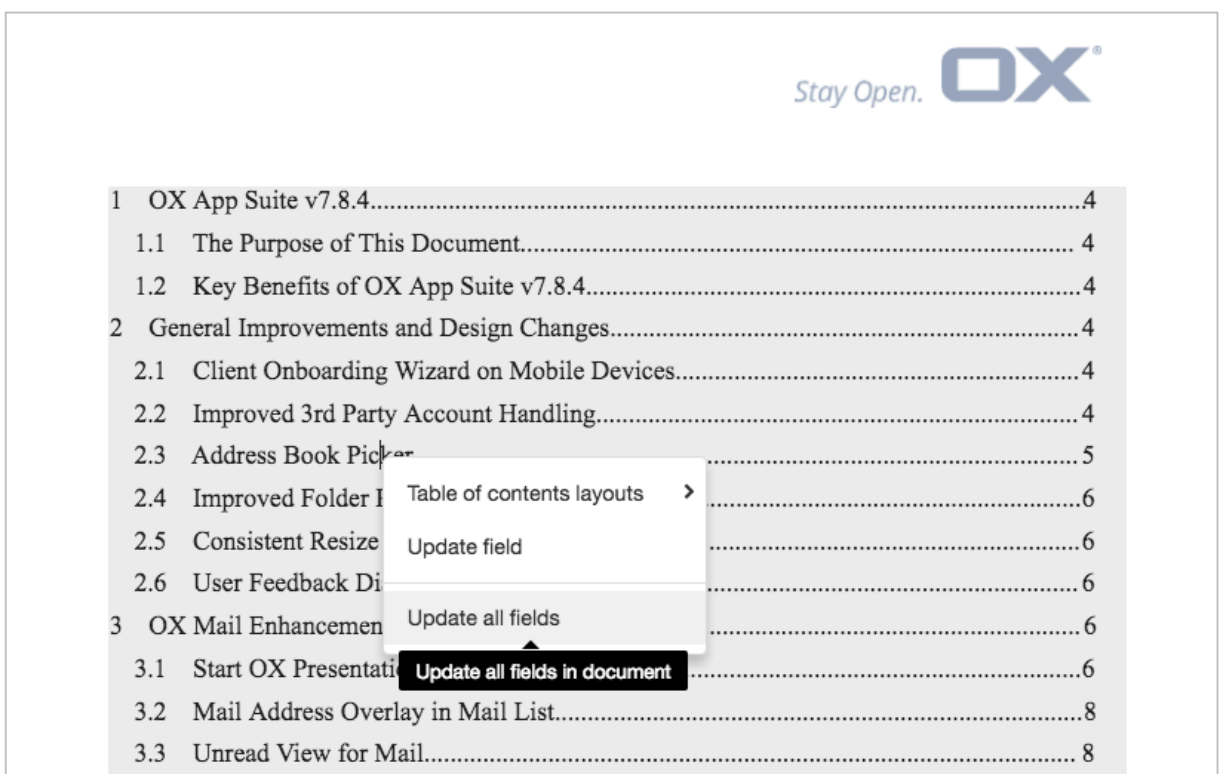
Stay Open. OX®

1 OX App Suite v7.8.4....................................................................................4
1.1 The Purpose of This Document..................................................................... 4
1.2 Key Benefits of OX App Suite v7.8.4.............................................................4
2 General Improvements and Design Changes...................................................4
2.1 Client Onboarding Wizard on Mobile Devices..............................................4
2.2 Improved 3rd Party Account Handling...........................................................4
2.3 Address Book Picker.......................................................................................5
2.4 Improved Folder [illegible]...............................................................................6
2.5 Consistent Resize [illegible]............................................................................6
2.6 User Feedback Di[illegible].............................................................................6
3 OX Mail Enhancemen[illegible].........................................................................6
3.1 Start OX Presentati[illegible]...........................................................................6
3.2 Mail Address Overlay in Mail List...................................................................8
3.3 Unread View for Mail...................................................................................... 8

Table of contents layouts >
Update field
Update all fields
Update all fields in document